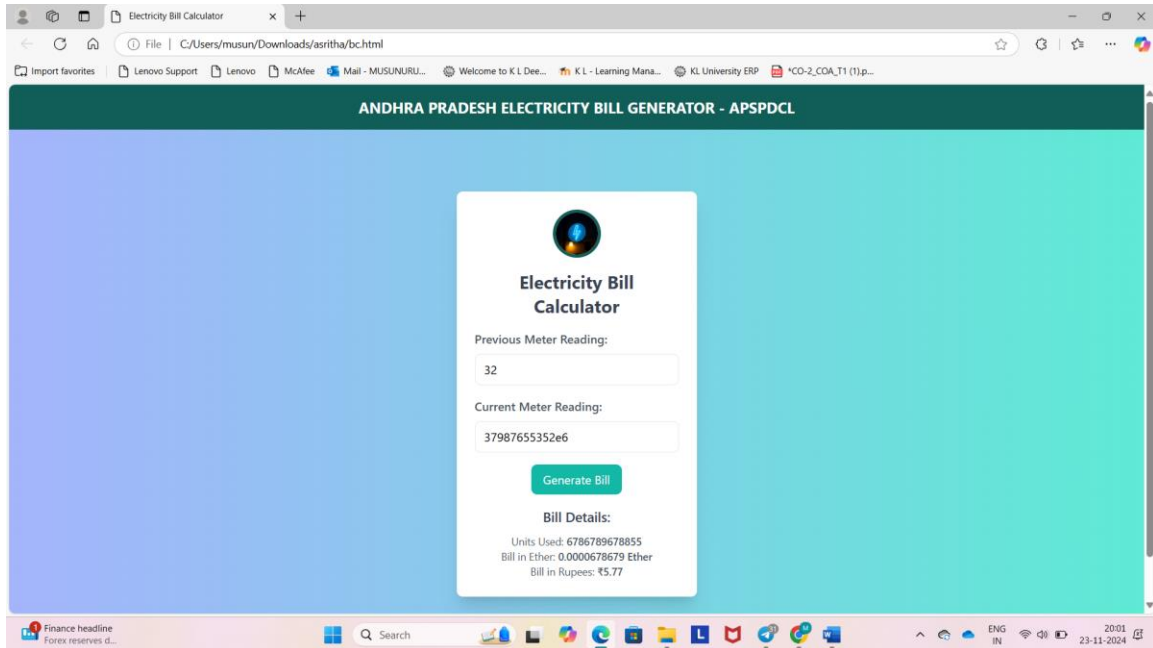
Electricity Bill Calculator

File | C:/Users/musun/Downloads/asritha/bc.html

Import favorites | Lenovo Support | Lenovo | McAfee | Mail - MUSUNURU... | Welcome to K L Dee... | K L - Learning Mana... | KL University ERP | *CO-2_COA_T1 (1).p...

ANDHRA PRADESH ELECTRICITY BILL GENERATOR - APSPDCL

Electricity Bill Calculator

Previous Meter Reading:

32

Current Meter Reading:

37987655352e6

Generate Bill

Bill Details:

Units Used: 6786789678855
Bill in Ether: 0.0000678679 Ether
Bill in Rupees: ₹5.77

1 Finance headline
Forex reserves d...

Search

ENG
IN

20:01
23-11-2024